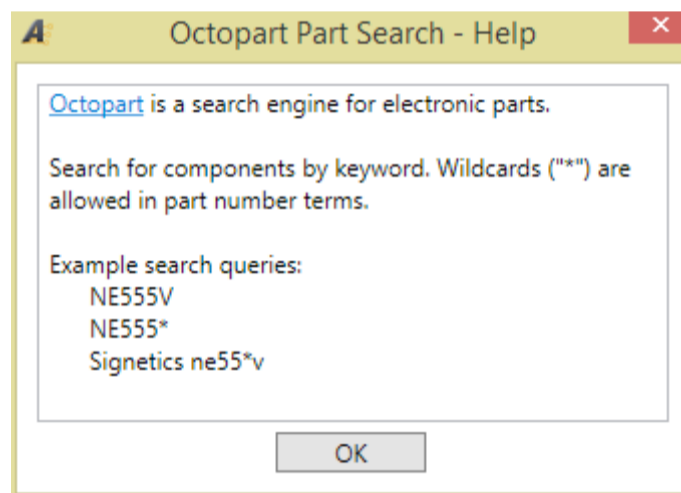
Octopart Part Search - Help

Octopart is a search engine for electronic parts.

Search for components by keyword. Wildcards ("*") are allowed in part number terms.

Example search queries:
NE555V
NE555*
Signetics ne55*v

OK